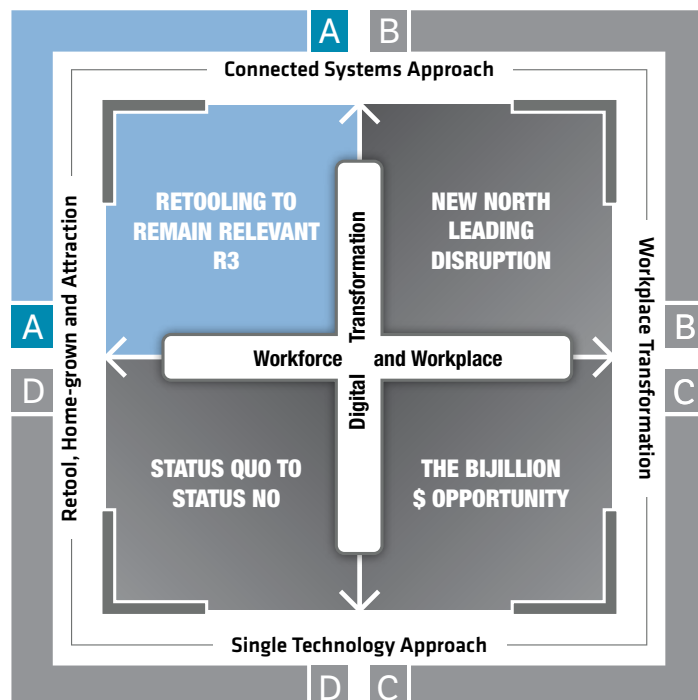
A B
Connected Systems Approach

RETOOLING TO REMAIN RELEVANT R3

NEW NORTH LEADING DISRUPTION

Digital Transformation

Workforce and Workplace

STATUS QUO TO STATUS NO

THE BIJILLION $ OPPORTUNITY

Retool, Home-grown and Attraction

Workplace Transformation

A
D
B
C

Single Technology Approach
D C